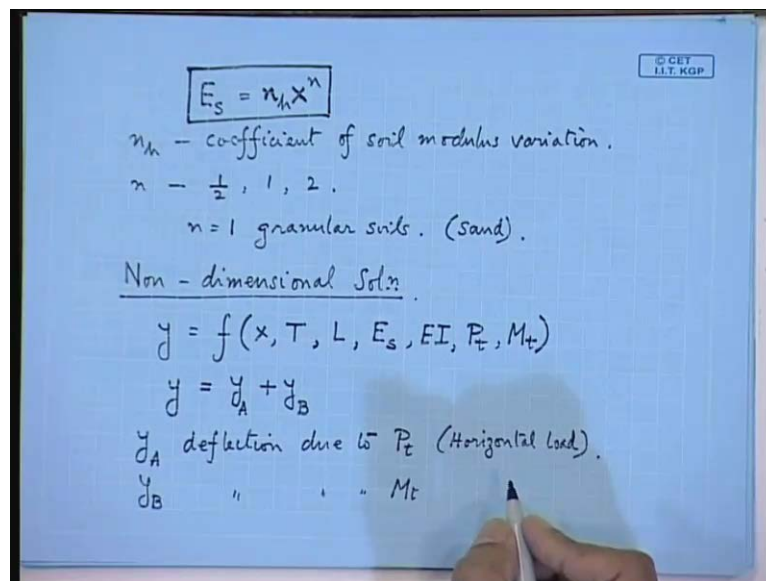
© CET
I.I.T. KGP

$E_s = n_h x^n$

$n_h$ – coefficient of soil modulus variation.

$n$ – $\frac{1}{2}$, 1, 2.

n = 1 granular soils. (Sand).

Non - dimensional Soln.

$y = f(x, T, L, E_s, EI, P_t, M_t)$

$y = y_A + y_B$

$y_A$ deflection due to $P_t$ (Horizontal load).

$y_B$ " " " $M_t$